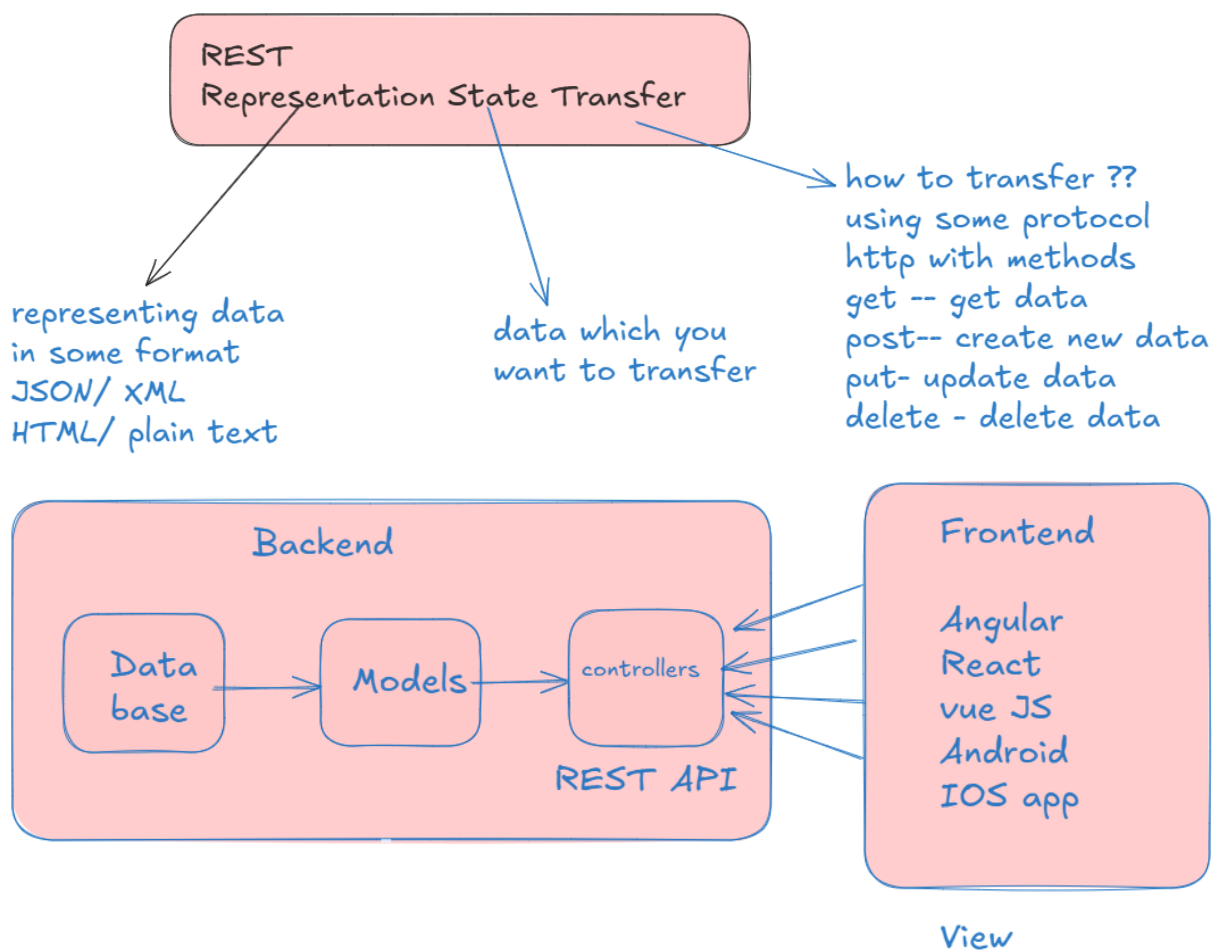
REST
Representation State Transfer

representing data
in some format
JSON/ XML
HTML/ plain text

data which you
want to transfer

how to transfer ??
using some protocol
http with methods
get -- get data
post-- create new data
put- update data
delete - delete data

Backend

Data
base

Models

controllers

REST API

Frontend

Angular
React
vue JS
Android
IOS app

View